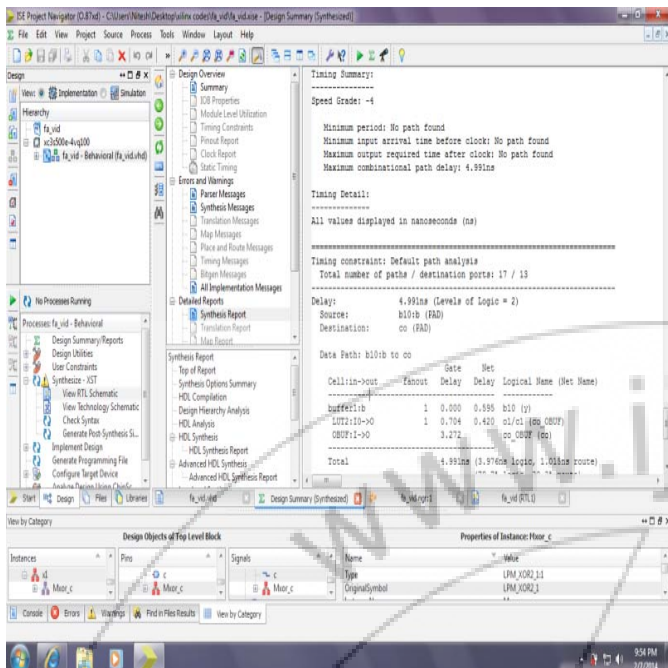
ISE Project Navigator (0.87xd) - C:\Users\Nitesh\Desktop\xilinx codes\fa_vid\fa_vid.xise - [Design Summary (Synthesized)]

File Edit View Project Source Process Tools Window Layout Help

Design

View: Implementation Simulation

Hierarchy

fa_vid

xc3s500e-4vq100

fa_vid - Behavioral (fa_vid.vhd)

No Processes Running

Processes: fa_vid - Behavioral

Design Summary/Reports

Design Utilities

User Constraints

Synthesize - XST

View RTL Schematic

View Technology Schematic

Check Syntax

Generate Post-Synthesis Si...

Implement Design

Generate Programming File

Configure Target Device

Analyze Design Using ChipSc...

Start Design Files Libraries

Design Overview

Summary

IOB Properties

Module Level Utilization

Timing Constraints

Pinout Report

Clock Report

Static Timing

Errors and Warnings

Parser Messages

Synthesis Messages

Translation Messages

Map Messages

Place and Route Messages

Timing Messages

Bitgen Messages

All Implementation Messages

Detailed Reports

Synthesis Report

Translation Report

Map Report

Synthesis Report

Top of Report

Synthesis Options Summary

HDL Compilation

Design Hierarchy Analysis

HDL Analysis

HDL Synthesis

HDL Synthesis Report

Advanced HDL Synthesis

Advanced HDL Synthesis Report

Timing Summary:
---------------
Speed Grade: -4

Minimum period: No path found
Minimum input arrival time before clock: No path found
Maximum output required time after clock: No path found
Maximum combinational path delay: 4.991ns

Timing Detail:
--------------
All values displayed in nanoseconds (ns)

=========================================================================
Timing constraint: Default path analysis
Total number of paths / destination ports: 17 / 13
-------------------------------------------------------------------------
Delay: 4.991ns (Levels of Logic = 2)
Source: b10:b (PAD)
Destination: co (PAD)

Data Path: b10:b to co

| Cell:in->out | fanout | Gate Delay | Net Delay | Logical Name (Net Name) |
|---|---|---|---|---|
| buffer1:b | 1 | 0.000 | 0.595 | b10 (y) |
| LUT2:I0->O | 1 | 0.704 | 0.420 | c1/c1 (co_OBUF) |
| OBUF:I->O | | 3.272 | | co_OBUF (co) |
| Total | | 4.991ns | (3.976ns logic, 1.015ns route) | |

fa_vid.vhd

Design Summary (Synthesized)

fa_vid.ngr

fa_vid (RTL1)

View by Category

Design Objects of Top Level Block

Properties of Instance: Mxor_c

| Instances | Pins | Signals |
|---|---|---|
| s1 | c | c |
| Mxor_c | Mxor_c | Mxor_c |

| Name | Value |
|---|---|
| Type | LPM_XOR2_1:1 |
| OriginalSymbol | LPM_XOR2_1 |

Console Errors Warnings Find in Files Results View by Category

www.i

9:54 PM
2/7/2014